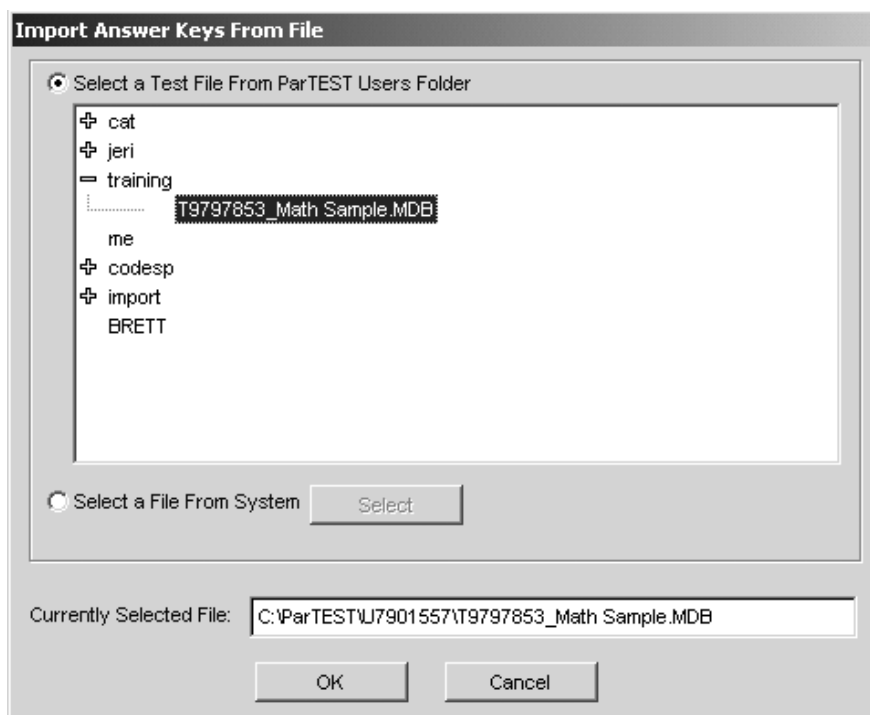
Import Answer Keys From File

Select a Test File From ParTEST Users Folder

cat
jeri
training
T9797853_Math Sample.MDB
me
codesp
import
BRETT

Select a File From System

Select

Currently Selected File: C:\ParTEST\U7901557\T9797853_Math Sample.MDB

OK

Cancel